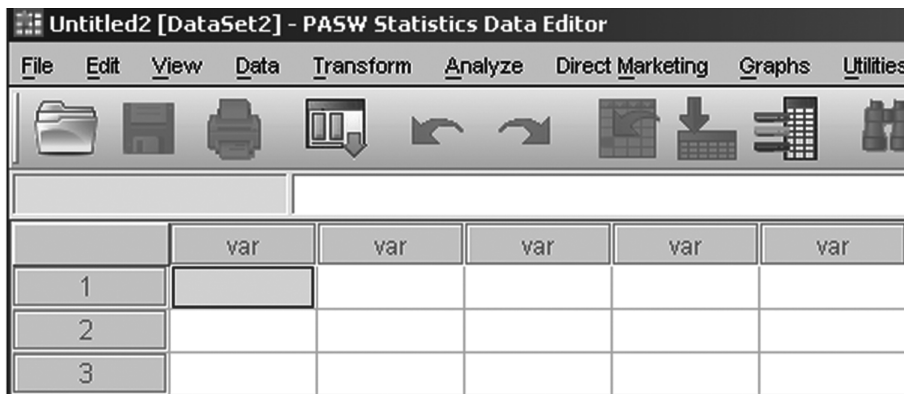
Untitled2 [DataSet2] - PASW Statistics Data Editor

File Edit View Data Transform Analyze Direct Marketing Graphs Utilities

| | var | var | var | var | var |
|---|---|---|---|---|---|
| 1 | | | | | |
| 2 | | | | | |
| 3 | | | | | |